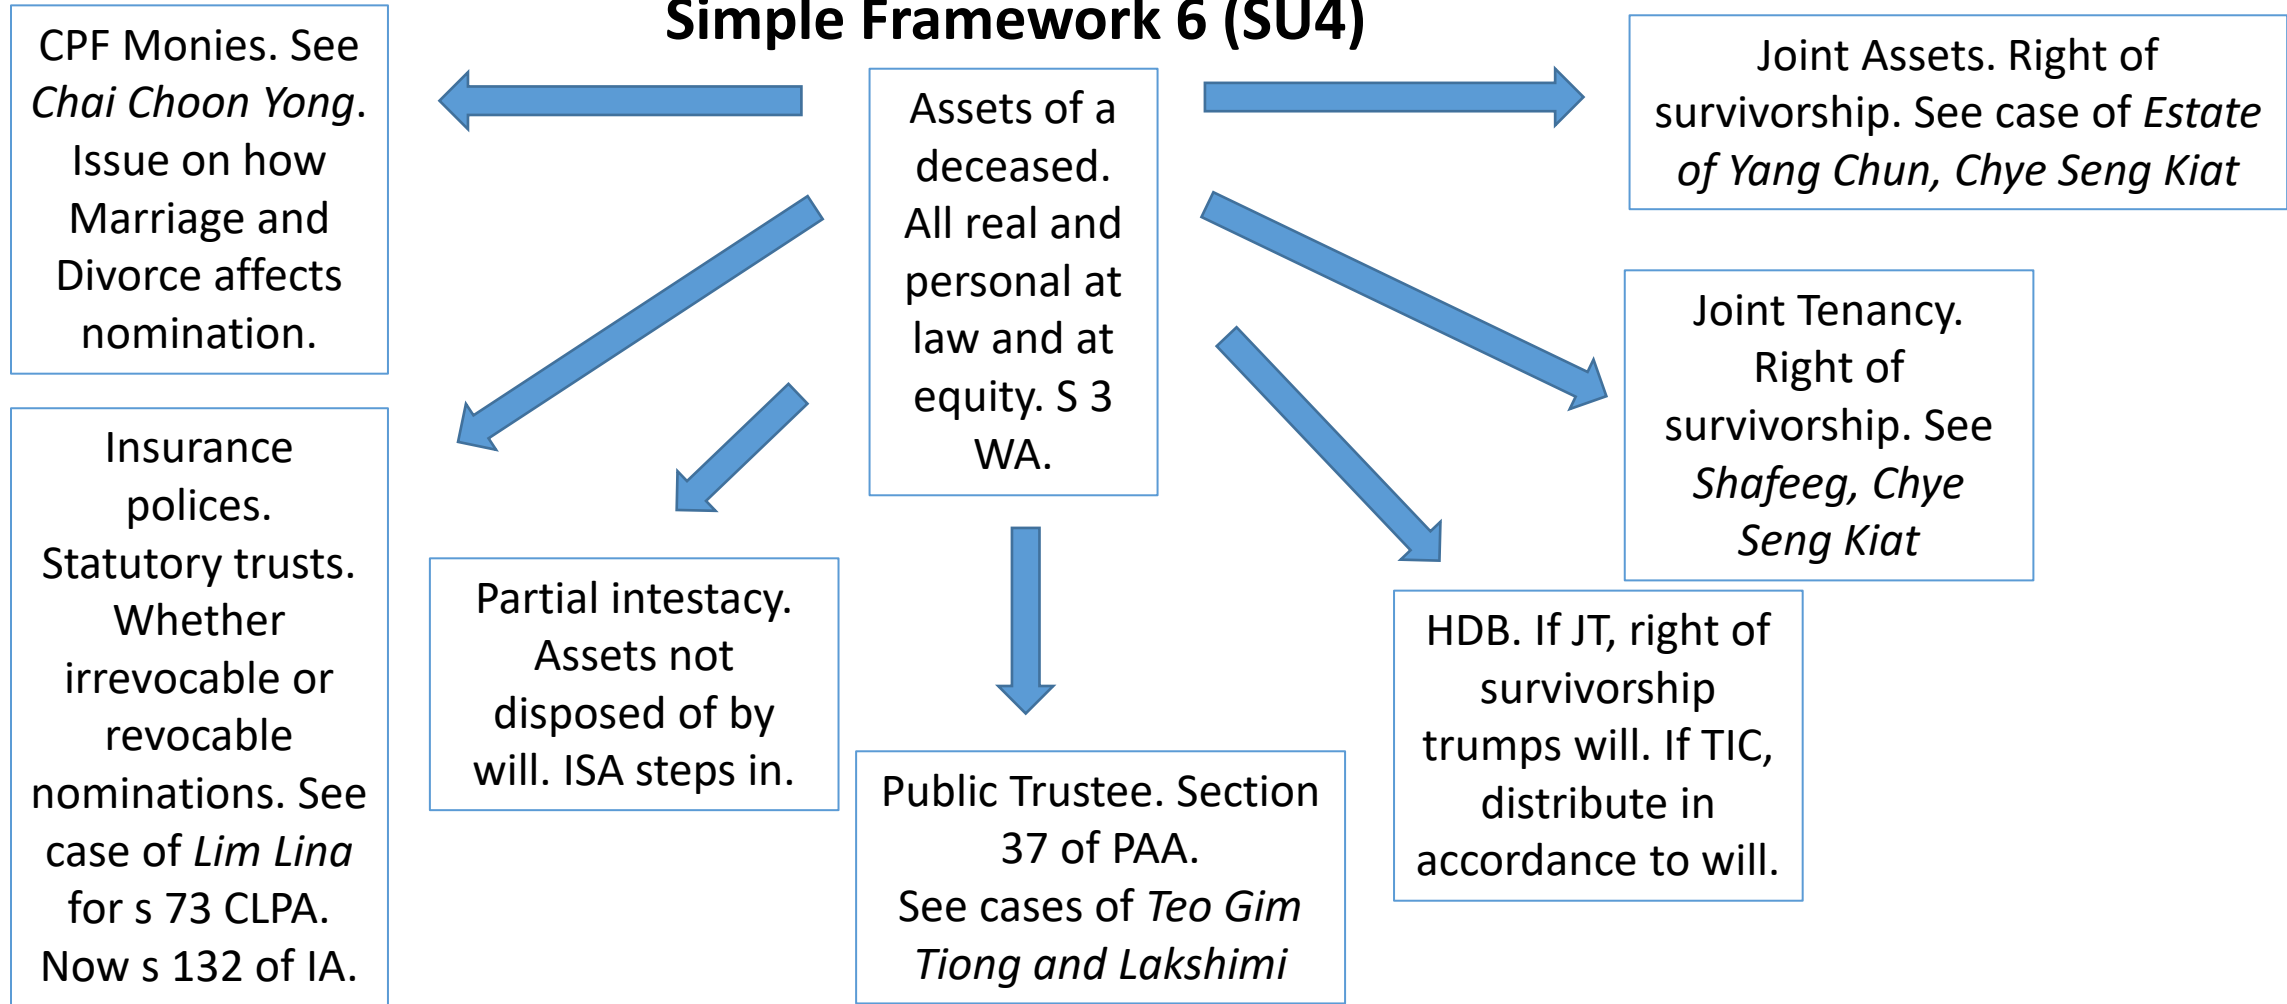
Simple Framework 6 (SU4)

CPF Monies. See *Chai Choon Yong*. Issue on how Marriage and Divorce affects nomination.

Assets of a deceased. All real and personal at law and at equity. S 3 WA.

Joint Assets. Right of survivorship. See case of *Estate of Yang Chun, Chye Seng Kiat*

Joint Tenancy. Right of survivorship. See *Shafeeg, Chye Seng Kiat*

Insurance polices. Statutory trusts. Whether irrevocable or revocable nominations. See case of *Lim Lina* for s 73 CLPA. Now s 132 of IA.

Partial intestacy. Assets not disposed of by will. ISA steps in.

Public Trustee. Section 37 of PAA. See cases of *Teo Gim Tiong and Lakshimi*

HDB. If JT, right of survivorship trumps will. If TIC, distribute in accordance to will.